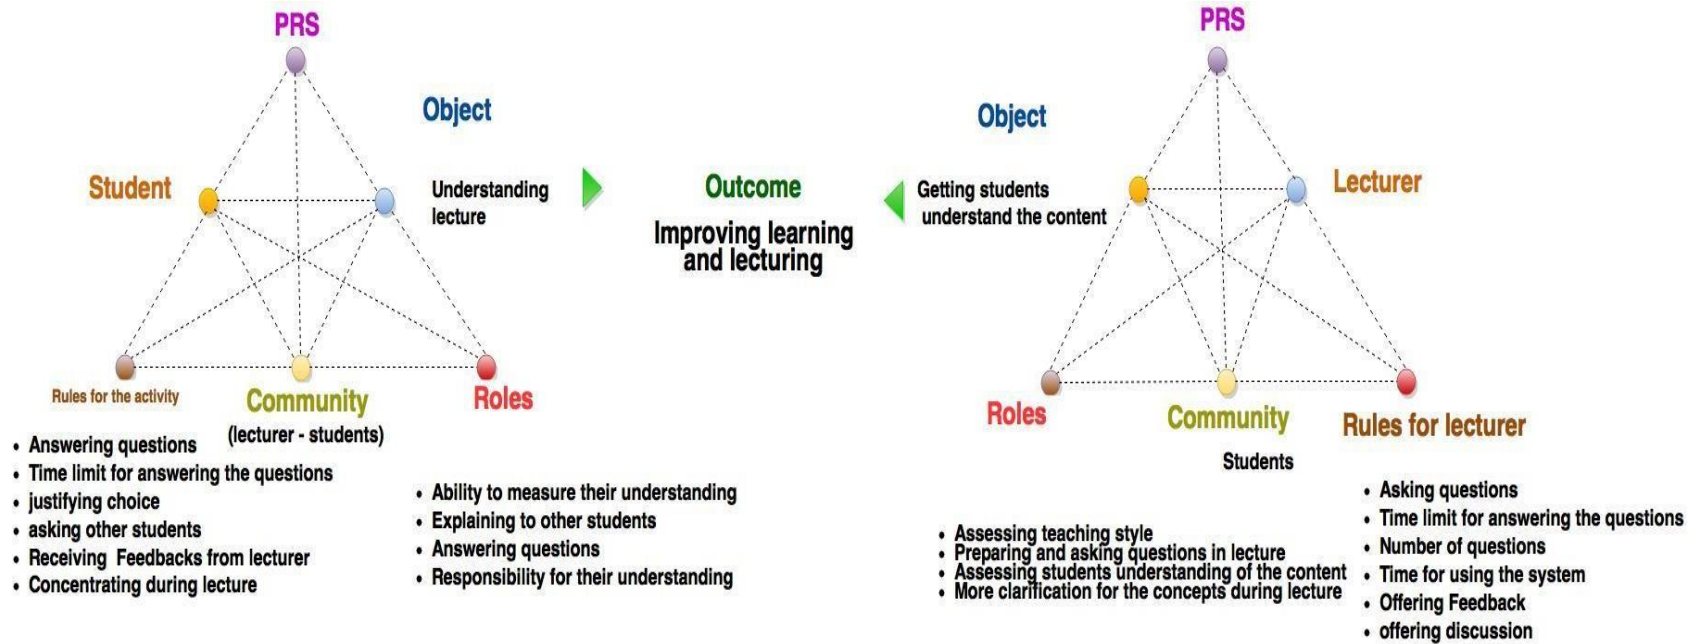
PRS

Object

Student

Understanding lecture

Rules for the activity

Community
(lecturer - students)

Roles

• Answering questions
• Time limit for answering the questions
• justifying choice
• asking other students
• Receiving Feedbacks from lecturer
• Concentrating during lecture

• Ability to measure their understanding
• Explaining to other students
• Answering questions
• Responsibility for their understanding

Outcome

Improving learning and lecturing

PRS

Object

Getting students understand the content

Lecturer

Roles

Community

Students

Rules for lecturer

• Assessing teaching style
• Preparing and asking questions in lecture
• Assessing students understanding of the content
• More clarification for the concepts during lecture

• Asking questions
• Time limit for answering the questions
• Number of questions
• Time for using the system
• Offering Feedback
• offering discussion